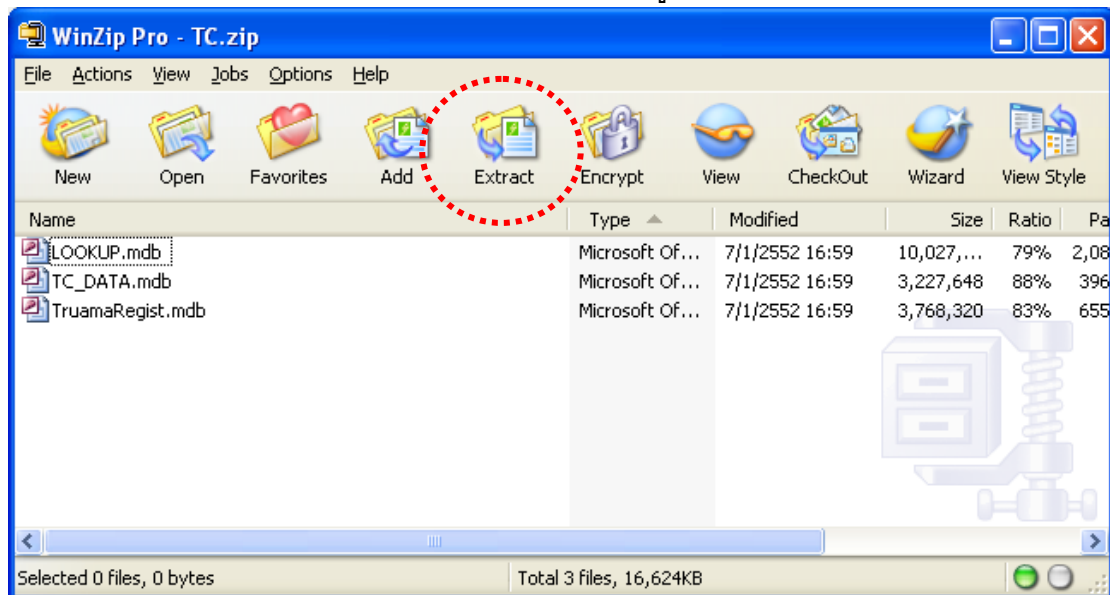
WinZip Pro - TC.zip

File Actions View Jobs Options Help

New Open Favorites Add Extract Encrypt View CheckOut Wizard View Style

| Name | Type | Modified | Size | Ratio | Pa |
|---|---|---|---|---|---|
| LOOKUP.mdb | Microsoft Of... | 7/1/2552 16:59 | 10,027,... | 79% | 2,08 |
| TC_DATA.mdb | Microsoft Of... | 7/1/2552 16:59 | 3,227,648 | 88% | 396 |
| TruamaRegist.mdb | Microsoft Of... | 7/1/2552 16:59 | 3,768,320 | 83% | 655 |

Selected 0 files, 0 bytes
Total 3 files, 16,624KB